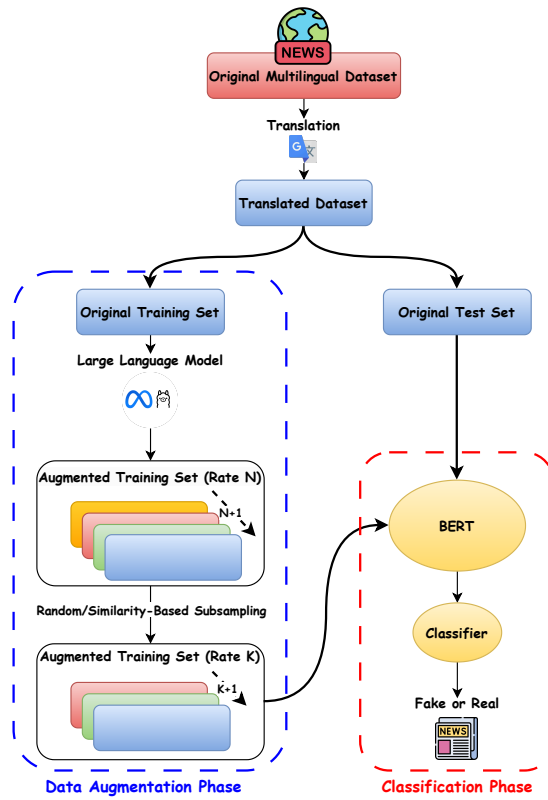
NEWS

Original Multilingual Dataset

Translation

G 文

Translated Dataset

Original Training Set

Large Language Model

Augmented Training Set (Rate N)

N+1

Random/Similarity-Based Subsampling

Augmented Training Set (Rate K)

K+1

Data Augmentation Phase

Original Test Set

BERT

Classifier

Fake or Real

NEWS

Classification Phase